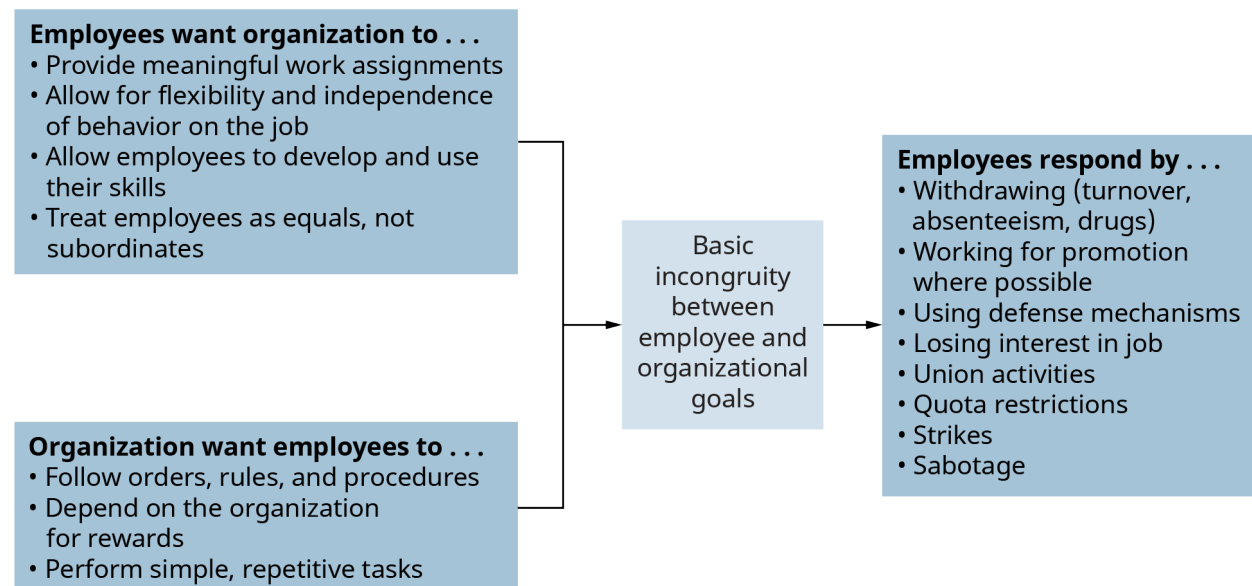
**Employees want organization to . . .**
• Provide meaningful work assignments
• Allow for flexibility and independence of behavior on the job
• Allow employees to develop and use their skills
• Treat employees as equals, not subordinates

**Organization want employees to . . .**
• Follow orders, rules, and procedures
• Depend on the organization for rewards
• Perform simple, repetitive tasks

Basic incongruity between employee and organizational goals

**Employees respond by . . .**
• Withdrawing (turnover, absenteeism, drugs)
• Working for promotion where possible
• Using defense mechanisms
• Losing interest in job
• Union activities
• Quota restrictions
• Strikes
• Sabotage